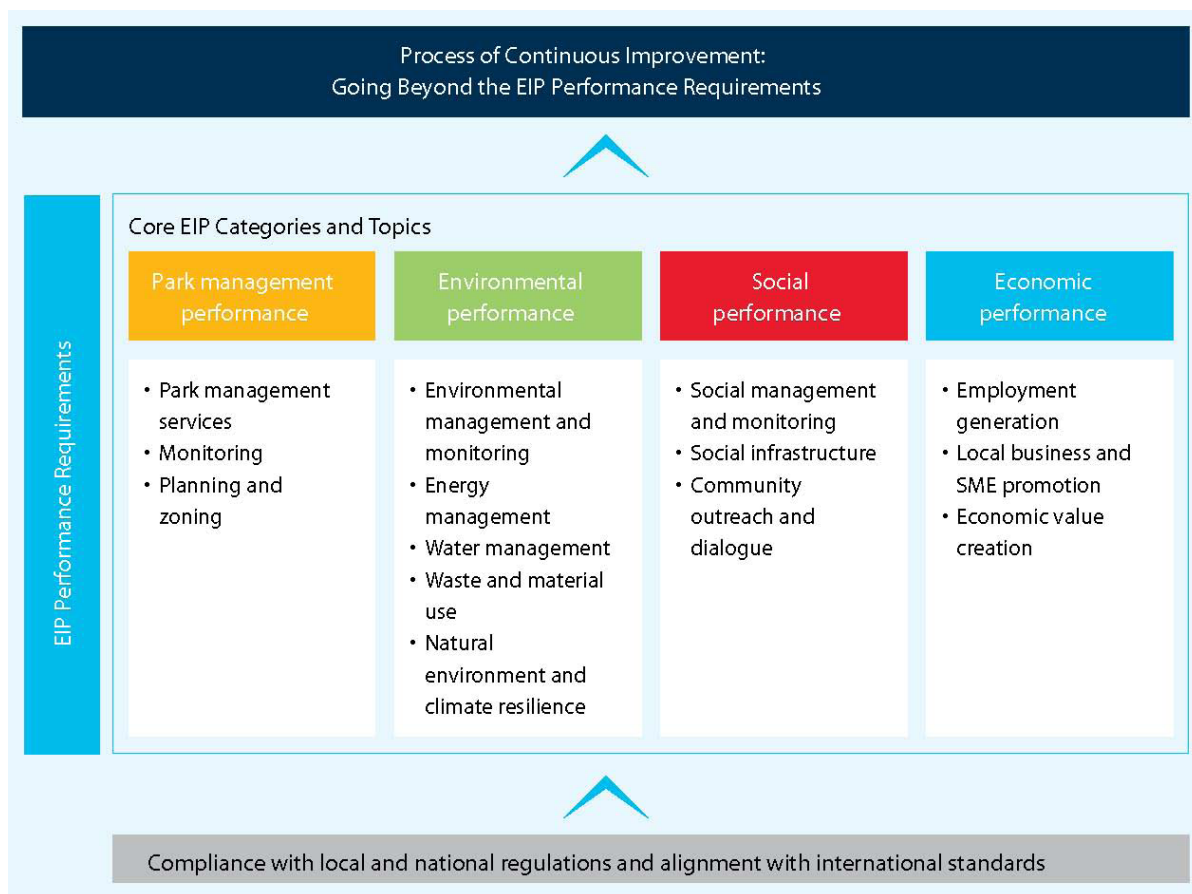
Process of Continuous Improvement:
Going Beyond the EIP Performance Requirements

EIP Performance Requirements

Core EIP Categories and Topics

| Park management performance | Environmental performance | Social performance | Economic performance |
|---|---|---|---|
| • Park management services<br>• Monitoring<br>• Planning and zoning | • Environmental management and monitoring<br>• Energy management<br>• Water management<br>• Waste and material use<br>• Natural environment and climate resilience | • Social management and monitoring<br>• Social infrastructure<br>• Community outreach and dialogue | • Employment generation<br>• Local business and SME promotion<br>• Economic value creation |

Compliance with local and national regulations and alignment with international standards